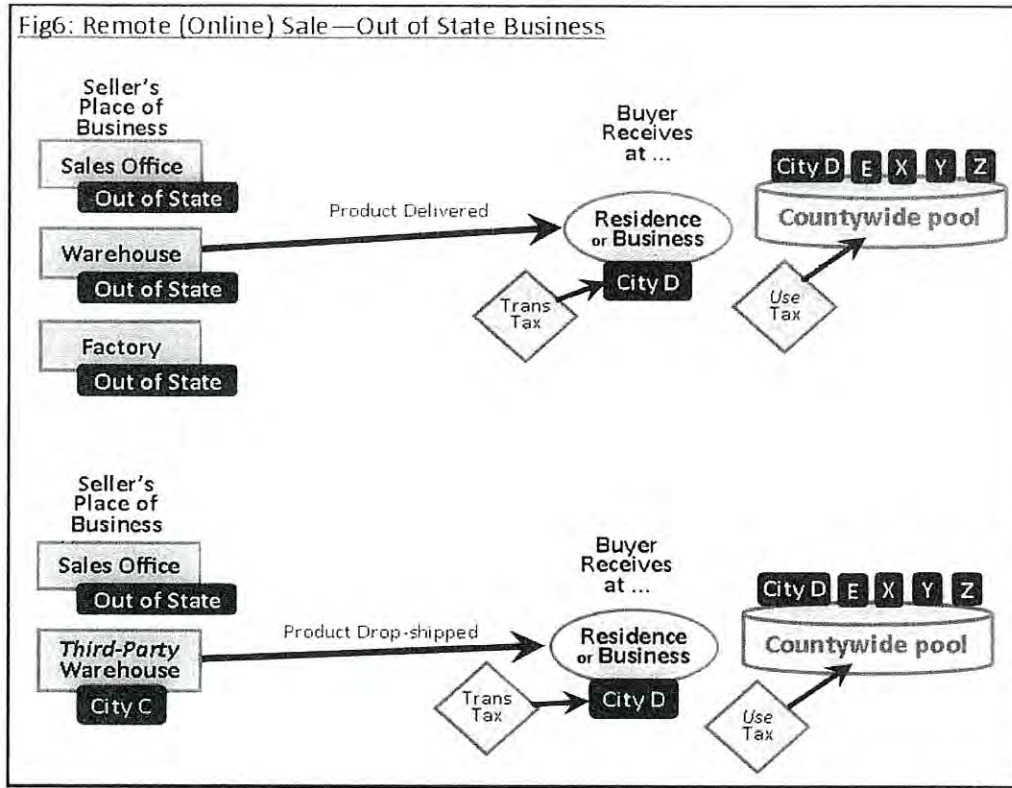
Fig6: Remote (Online) Sale—Out of State Business

Seller's Place of Business

Sales Office
Out of State

Warehouse
Out of State

Factory
Out of State

Product Delivered

Buyer Receives at ...

Residence or Business
City D

Trans Tax

City D E X Y Z
Countywide pool

Use Tax

Seller's Place of Business

Sales Office
Out of State

Third-Party Warehouse
City C

Product Drop-shipped

Buyer Receives at ...

Residence or Business
City D

Trans Tax

City D E X Y Z
Countywide pool

Use Tax